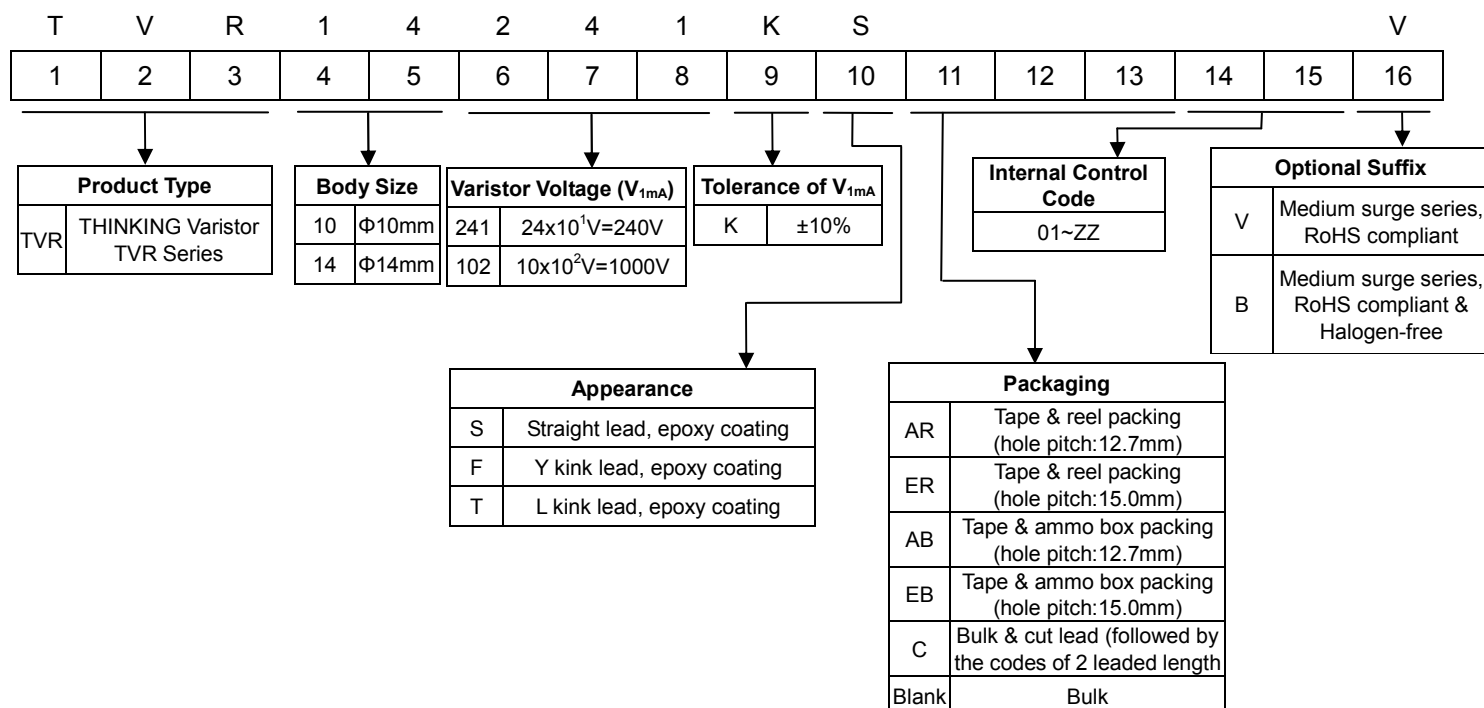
| T | V | R | 1 | 4 | 2 | 4 | 1 | K | S | | | | | | V |
|---|---|---|---|---|---|---|---|---|---|---|---|---|---|---|---|
| 1 | 2 | 3 | 4 | 5 | 6 | 7 | 8 | 9 | 10 | 11 | 12 | 13 | 14 | 15 | 16 |

| Product Type | |
|---|---|
| TVR | THINKING Varistor TVR Series |

| Body Size | |
|---|---|
| 10 | Φ10mm |
| 14 | Φ14mm |

| Varistor Voltage ($V_{1mA}$) | |
|---|---|
| 241 | $24x10^1V=240V$ |
| 102 | $10x10^2V=1000V$ |

| Tolerance of $V_{1mA}$ | |
|---|---|
| K | ±10% |

| Internal Control Code |
|---|
| 01~ZZ |

| Optional Suffix | |
|---|---|
| V | Medium surge series, RoHS compliant |
| B | Medium surge series, RoHS compliant & Halogen-free |

| Appearance | |
|---|---|
| S | Straight lead, epoxy coating |
| F | Y kink lead, epoxy coating |
| T | L kink lead, epoxy coating |

| Packaging | |
|---|---|
| AR | Tape & reel packing (hole pitch:12.7mm) |
| ER | Tape & reel packing (hole pitch:15.0mm) |
| AB | Tape & ammo box packing (hole pitch:12.7mm) |
| EB | Tape & ammo box packing (hole pitch:15.0mm) |
| C | Bulk & cut lead (followed by the codes of 2 leaded length |
| Blank | Bulk |